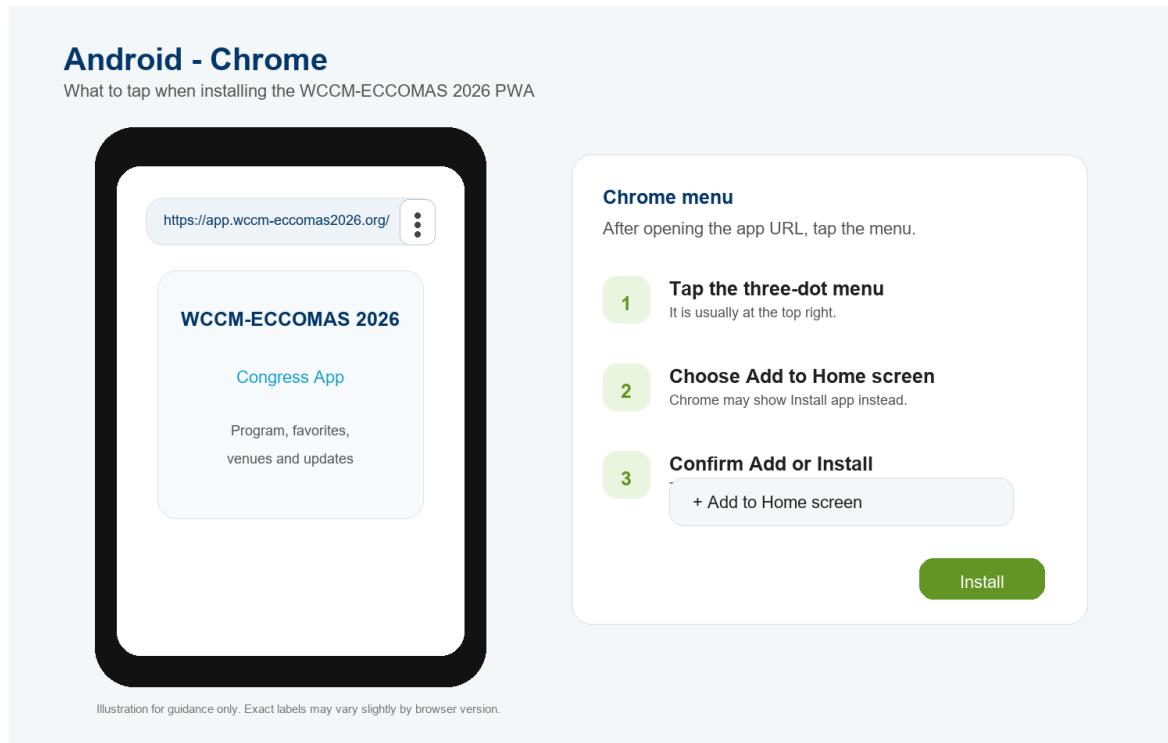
Android - Chrome

What to tap when installing the WCCM-ECCOMAS 2026 PWA

https://app.wccm-eccomas2026.org/

WCCM-ECCOMAS 2026

Congress App

Program, favorites, venues and updates

Chrome menu

After opening the app URL, tap the menu.

1

Tap the three-dot menu

It is usually at the top right.

2

Choose Add to Home screen

Chrome may show Install app instead.

3

Confirm Add or Install

+ Add to Home screen

Install

Illustration for guidance only. Exact labels may vary slightly by browser version.